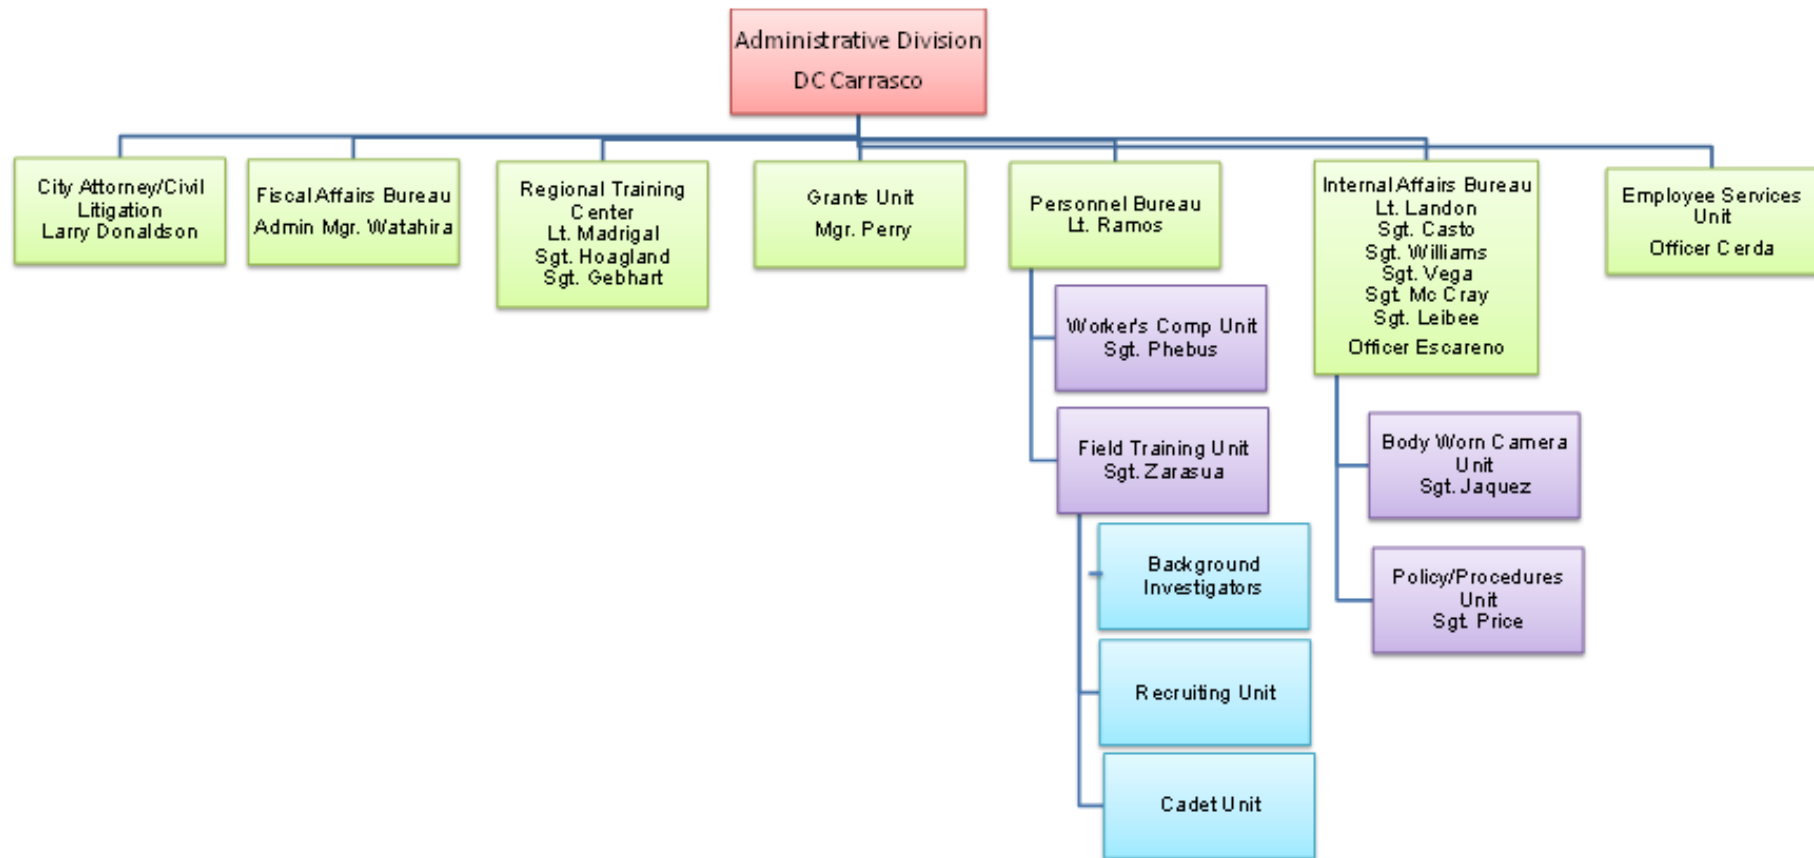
Administrative Division
DC Carrasco

City Attorney/Civil Litigation
Larry Donaldson

Fiscal Affairs Bureau
Admin Mgr. Watahira

Regional Training Center
Lt. Madrigal
Sgt. Hoagland
Sgt. Gebhart

Grants Unit
Mgr. Perry

Personnel Bureau
Lt. Ramos

Worker's Comp Unit
Sgt. Phebus

Field Training Unit
Sgt. Zarasua

Background Investigators

Recruiting Unit

Cadet Unit

Internal Affairs Bureau
Lt. Landon
Sgt. Casto
Sgt. Williams
Sgt. Vega
Sgt. Mc Cray
Sgt. Leibee
Officer Escareno

Body Worn Camera Unit
Sgt. Jaquez

Policy/Procedures Unit
Sgt. Price

Employee Services Unit
Officer Cerda